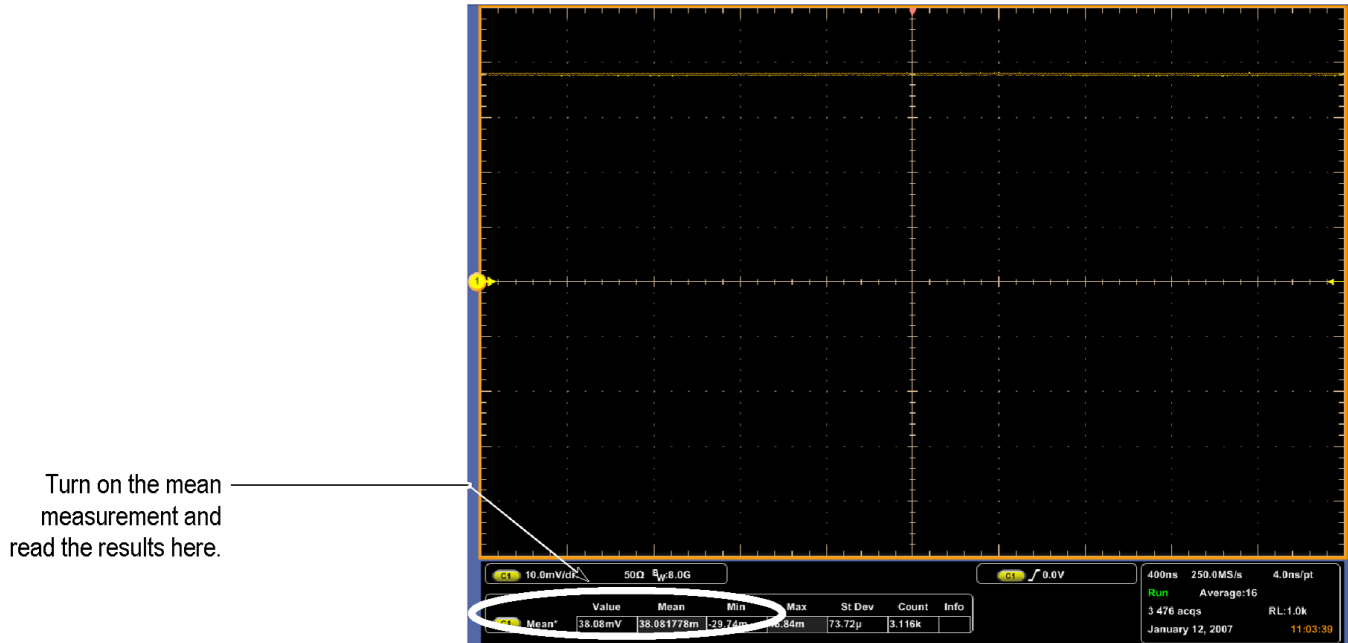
Turn on the mean measurement and read the results here.

C1 10.0mV/div 50Ω $B_W$:8.0G

C1 0.0V

400ns 250.0MS/s 4.0ns/pt
Run Average:16
3 476 acqs RL:1.0k
January 12, 2007 11:03:39

| | Value | Mean | Min | Max | St Dev | Count | Info |
|---|---|---|---|---|---|---|---|
| C1 Mean* | 38.08mV | 38.081778m | -29.74m | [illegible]6.84m | 73.72µ | 3.116k | |